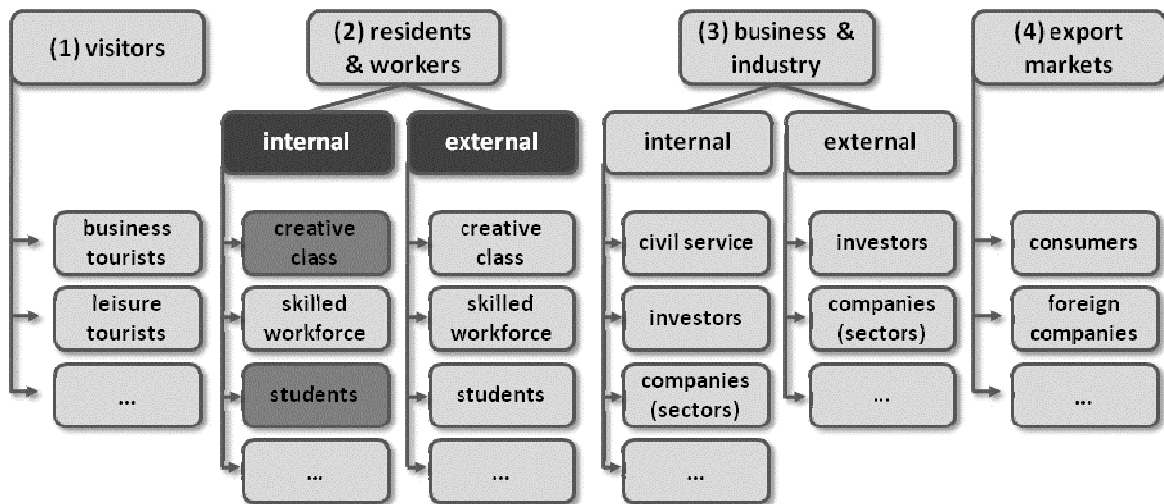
(1) visitors

business tourists

leisure tourists

...

(2) residents & workers

internal

creative class

skilled workforce

students

...

external

creative class

skilled workforce

students

...

(3) business & industry

internal

civil service

investors

companies (sectors)

...

external

investors

companies (sectors)

...

(4) export markets

consumers

foreign companies

...